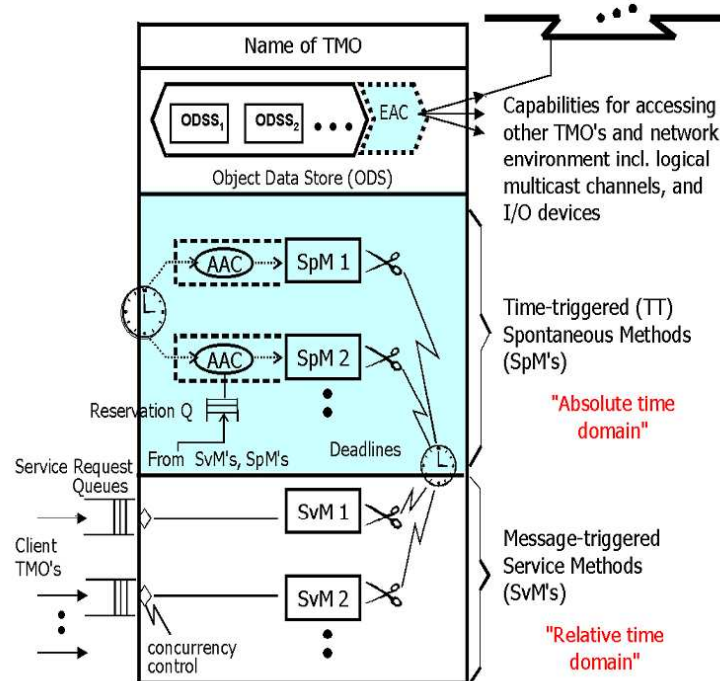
Name of TMO

$ODSS_1$ $ODSS_2$ • • • EAC

Object Data Store (ODS)

Capabilities for accessing other TMO's and network environment incl. logical multicast channels, and I/O devices

AAC SpM 1

AAC SpM 2

Reservation Q

From SvM's, SpM's

Deadlines

Time-triggered (TT) Spontaneous Methods (SpM's)

"Absolute time domain"

Service Request Queues

Client TMO's

SvM 1

SvM 2

concurrency control

Message-triggered Service Methods (SvM's)

"Relative time domain"